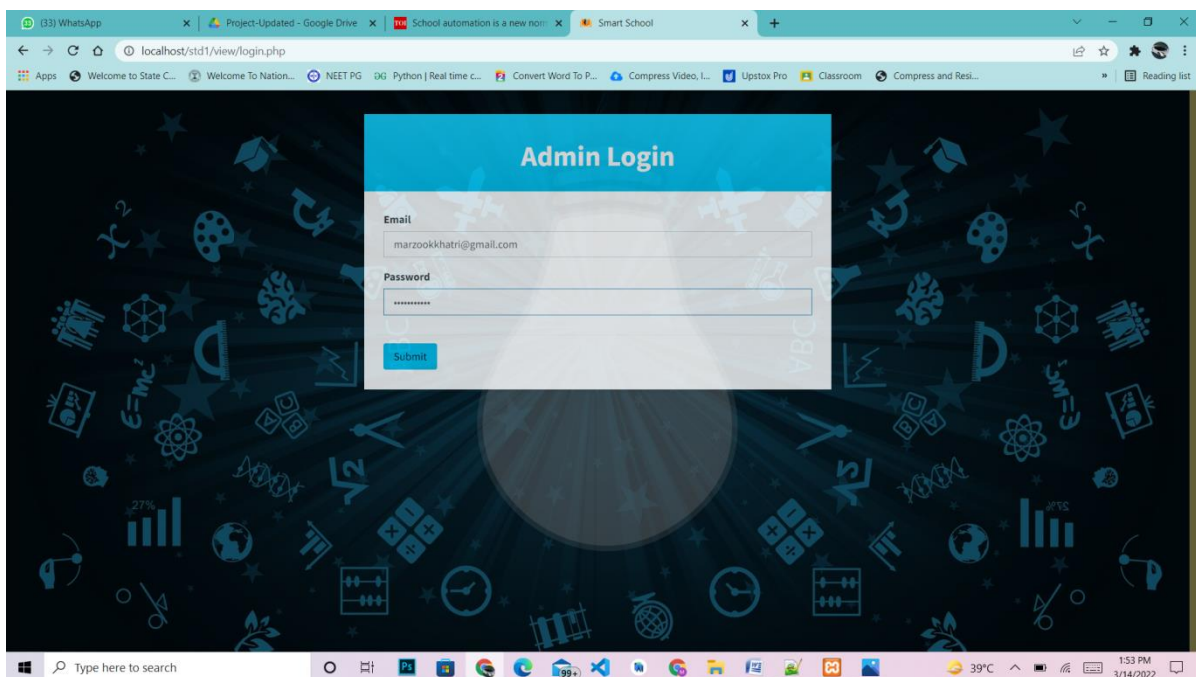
(33) WhatsApp
Project-Updated - Google Drive
TOI School automation is a new norm
Smart School
localhost/std1/view/login.php
Apps Welcome to State C... Welcome To Nation... NEET PG Python | Real time c... Convert Word To P... Compress Video, I... Upstox Pro Classroom Compress and Resi...
Reading list

Admin Login

Email
marzookkhatri@gmail.com
Password
•••••••••••
Submit

27%
$E=mc^2$
$E=mc^2$
27%
VBC

Type here to search
99+
39°C
1:53 PM
3/14/2022